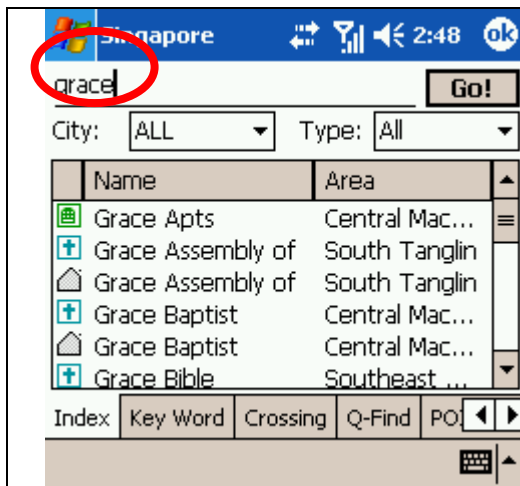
Singapore 2:48 ok

grace Go!

City: ALL Type: All

| Name | Area |
|---|---|
| Grace Apts | Central Mac... |
| Grace Assembly of | South Tanglin |
| Grace Assembly of | South Tanglin |
| Grace Baptist | Central Mac... |
| Grace Baptist | Central Mac... |
| Grace Bible | Southeast ... |

Index | Key Word | Crossing | Q-Find | PO